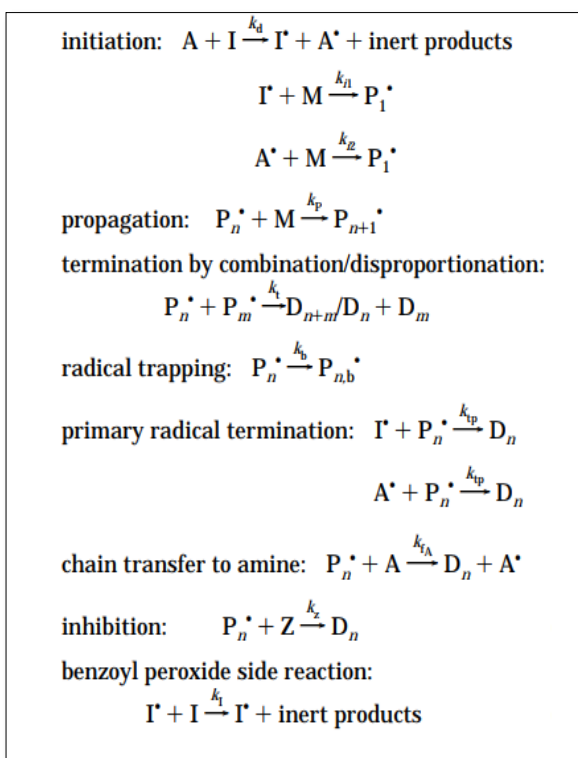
initiation: $A + I \xrightarrow{k_d} I^{\bullet} + A^{\bullet}$ + inert products

$I^{\bullet} + M \xrightarrow{k_{i1}} P_1^{\bullet}$

$A^{\bullet} + M \xrightarrow{k_{i2}} P_1^{\bullet}$

propagation: $P_n^{\bullet} + M \xrightarrow{k_p} P_{n+1}^{\bullet}$

termination by combination/disproportionation:

$P_n^{\bullet} + P_m^{\bullet} \xrightarrow{k_t} D_{n+m}/D_n + D_m$

radical trapping: $P_n^{\bullet} \xrightarrow{k_b} P_{n,b}^{\bullet}$

primary radical termination: $I^{\bullet} + P_n^{\bullet} \xrightarrow{k_{tp}} D_n$

$A^{\bullet} + P_n^{\bullet} \xrightarrow{k_{tp}} D_n$

chain transfer to amine: $P_n^{\bullet} + A \xrightarrow{k_{fA}} D_n + A^{\bullet}$

inhibition: $P_n^{\bullet} + Z \xrightarrow{k_z} D_n$

benzoyl peroxide side reaction:

$I^{\bullet} + I \xrightarrow{k_I} I^{\bullet}$ + inert products